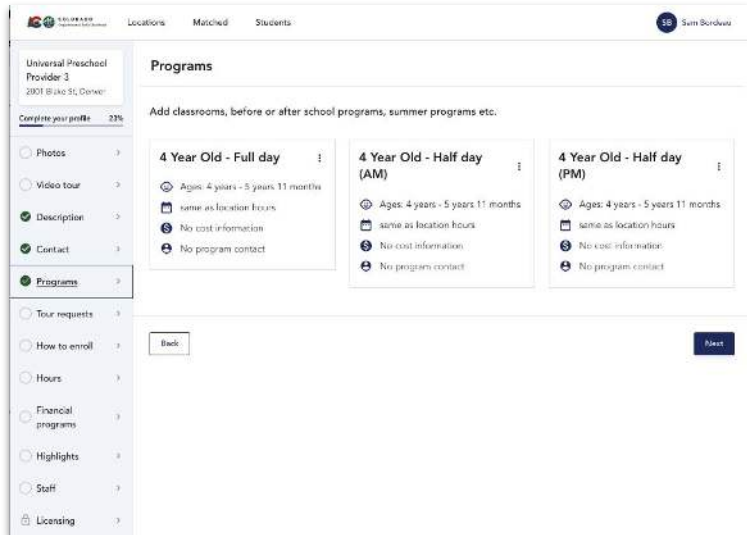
COLORADO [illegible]

Locations Matched Students

SB Sam Bordeau

Universal Preschool Provider 3
2801 Blake St, Denver

Complete your profile 23%

Photos
Video tour
Description
Contact
Programs
Tour requests
How to enroll
Hours
Financial programs
Highlights
Staff
Licensing

Programs

Add classrooms, before or after school programs, summer programs etc.

4 Year Old - Full day
Ages: 4 years - 5 years 11 months
same as location hours
No cost information
No program contact

4 Year Old - Half day (AM)
Ages: 4 years - 5 years 11 months
same as location hours
No cost information
No program contact

4 Year Old - Half day (PM)
Ages: 4 years - 5 years 11 months
same as location hours
No cost information
No program contact

Back

Next